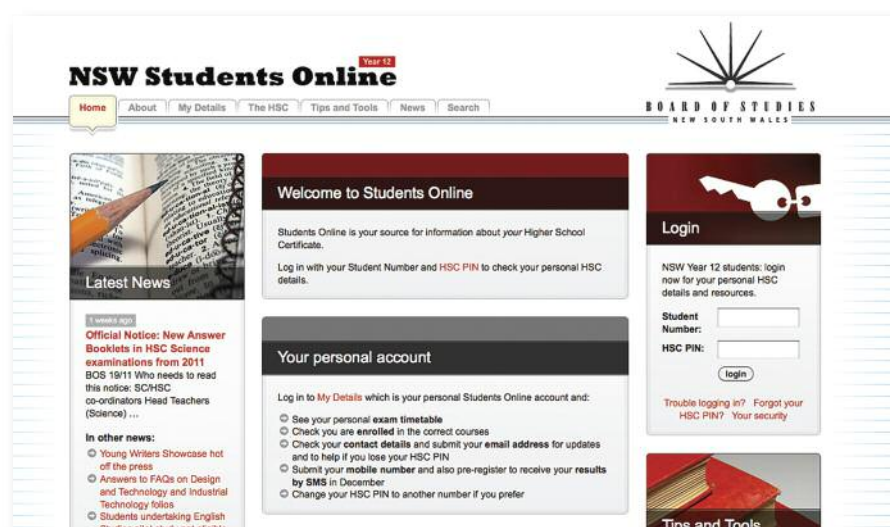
NSW Students Online Year 12

Home | About | My Details | The HSC | Tips and Tools | News | Search

BOARD OF STUDIES NEW SOUTH WALES

Latest News

1 weeks ago

Official Notice: New Answer Booklets in HSC Science examinations from 2011

BOS 19/11 Who needs to read this notice: SC/HSC co-ordinators Head Teachers (Science) ...

In other news:

Young Writers Showcase hot off the press

Answers to FAQs on Design and Technology and Industrial Technology folios

Students undertaking English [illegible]

Welcome to Students Online

Students Online is your source for information about *your* Higher School Certificate.

Log in with your Student Number and HSC PIN to check your personal HSC details.

Your personal account

Log in to My Details which is your personal Students Online account and:

See your personal **exam timetable**

Check you are **enrolled** in the correct courses

Check your **contact details** and submit your **email address** for updates and to help if you lose your HSC PIN

Submit your **mobile number** and also pre-register to receive your **results by SMS** in December

Change your HSC PIN to another number if you prefer

Login

NSW Year 12 students: login now for your personal HSC details and resources.

Student Number:

HSC PIN:

login

Trouble logging in? Forgot your HSC PIN? Your security

Tips and Tools